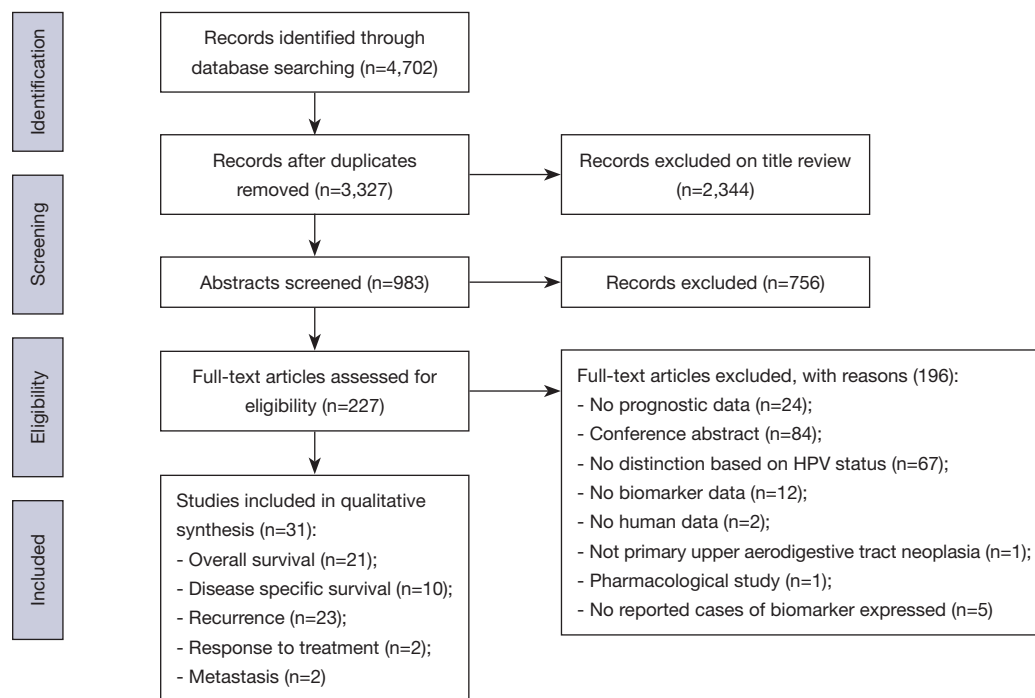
Identification

Records identified through database searching (n=4,702)

Screening

Records after duplicates removed (n=3,327)

Records excluded on title review (n=2,344)

Abstracts screened (n=983)

Records excluded (n=756)

Eligibility

Full-text articles assessed for eligibility (n=227)

Full-text articles excluded, with reasons (196):
- No prognostic data (n=24);
- Conference abstract (n=84);
- No distinction based on HPV status (n=67);
- No biomarker data (n=12);
- No human data (n=2);
- Not primary upper aerodigestive tract neoplasia (n=1);
- Pharmacological study (n=1);
- No reported cases of biomarker expressed (n=5)

Included

Studies included in qualitative synthesis (n=31):
- Overall survival (n=21);
- Disease specific survival (n=10);
- Recurrence (n=23);
- Response to treatment (n=2);
- Metastasis (n=2)